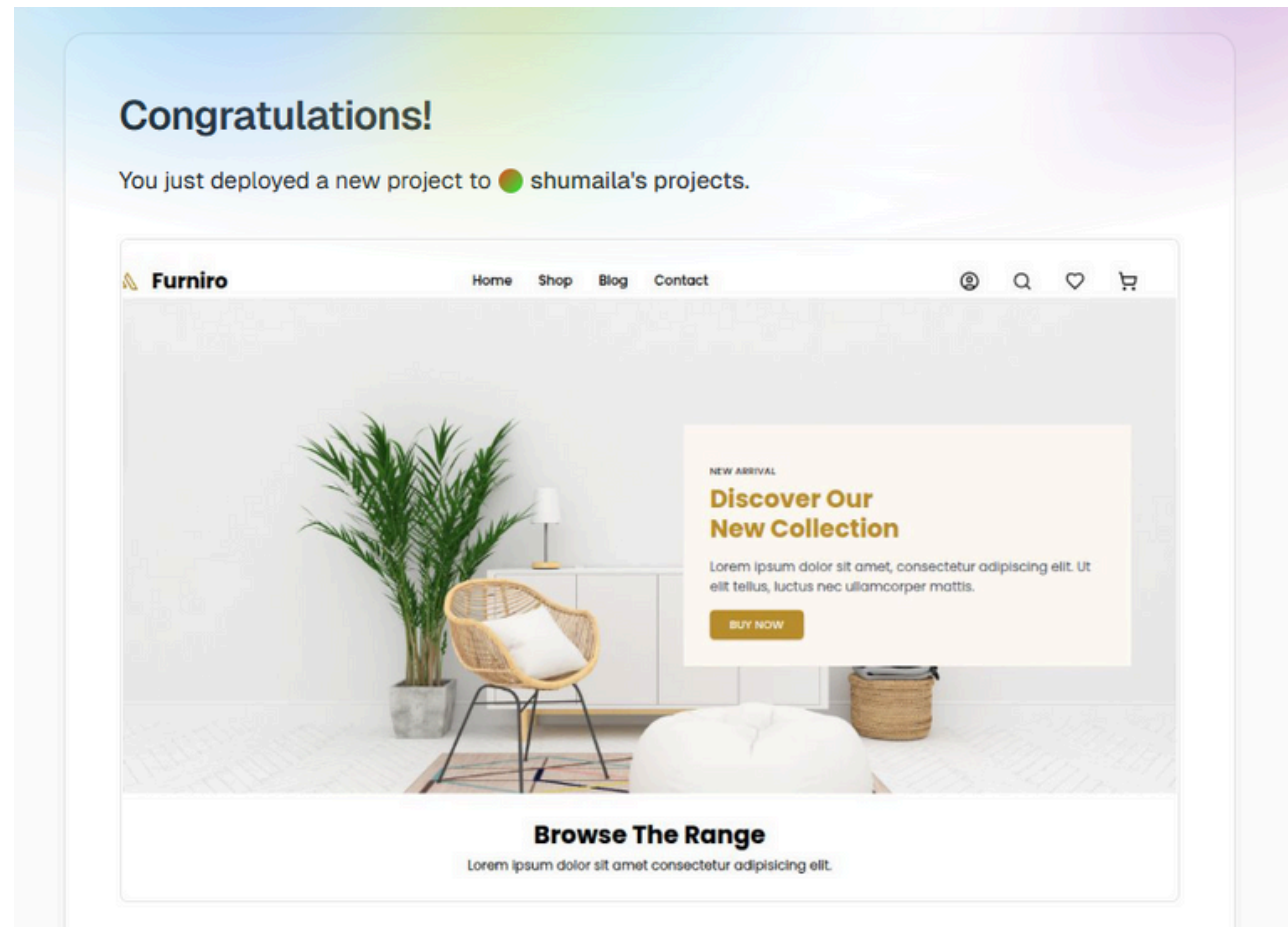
Congratulations!

You just deployed a new project to shumaila's projects.

Furniro

Home Shop Blog Contact

NEW ARRIVAL

Discover Our New Collection

Lorem ipsum dolor sit amet, consectetur adipiscing elit. Ut elit tellus, luctus nec ullamcorper mattis.

BUY NOW

Browse The Range

Lorem ipsum dolor sit amet consectetur adipisicing elit.